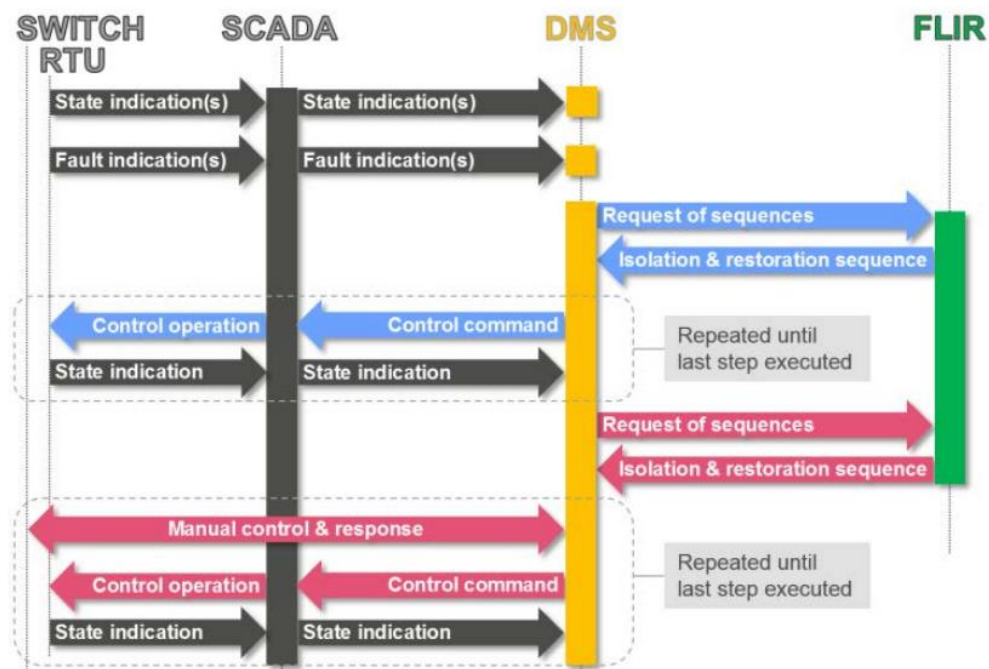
SWITCH RTU

SCADA

DMS

FLIR

State indication(s)

State indication(s)

Fault indication(s)

Fault indication(s)

Request of sequences

Isolation & restoration sequence

Control operation

Control command

Repeated until last step executed

State indication

State indication

Request of sequences

Isolation & restoration sequence

Manual control & response

Repeated until last step executed

Control operation

Control command

State indication

State indication